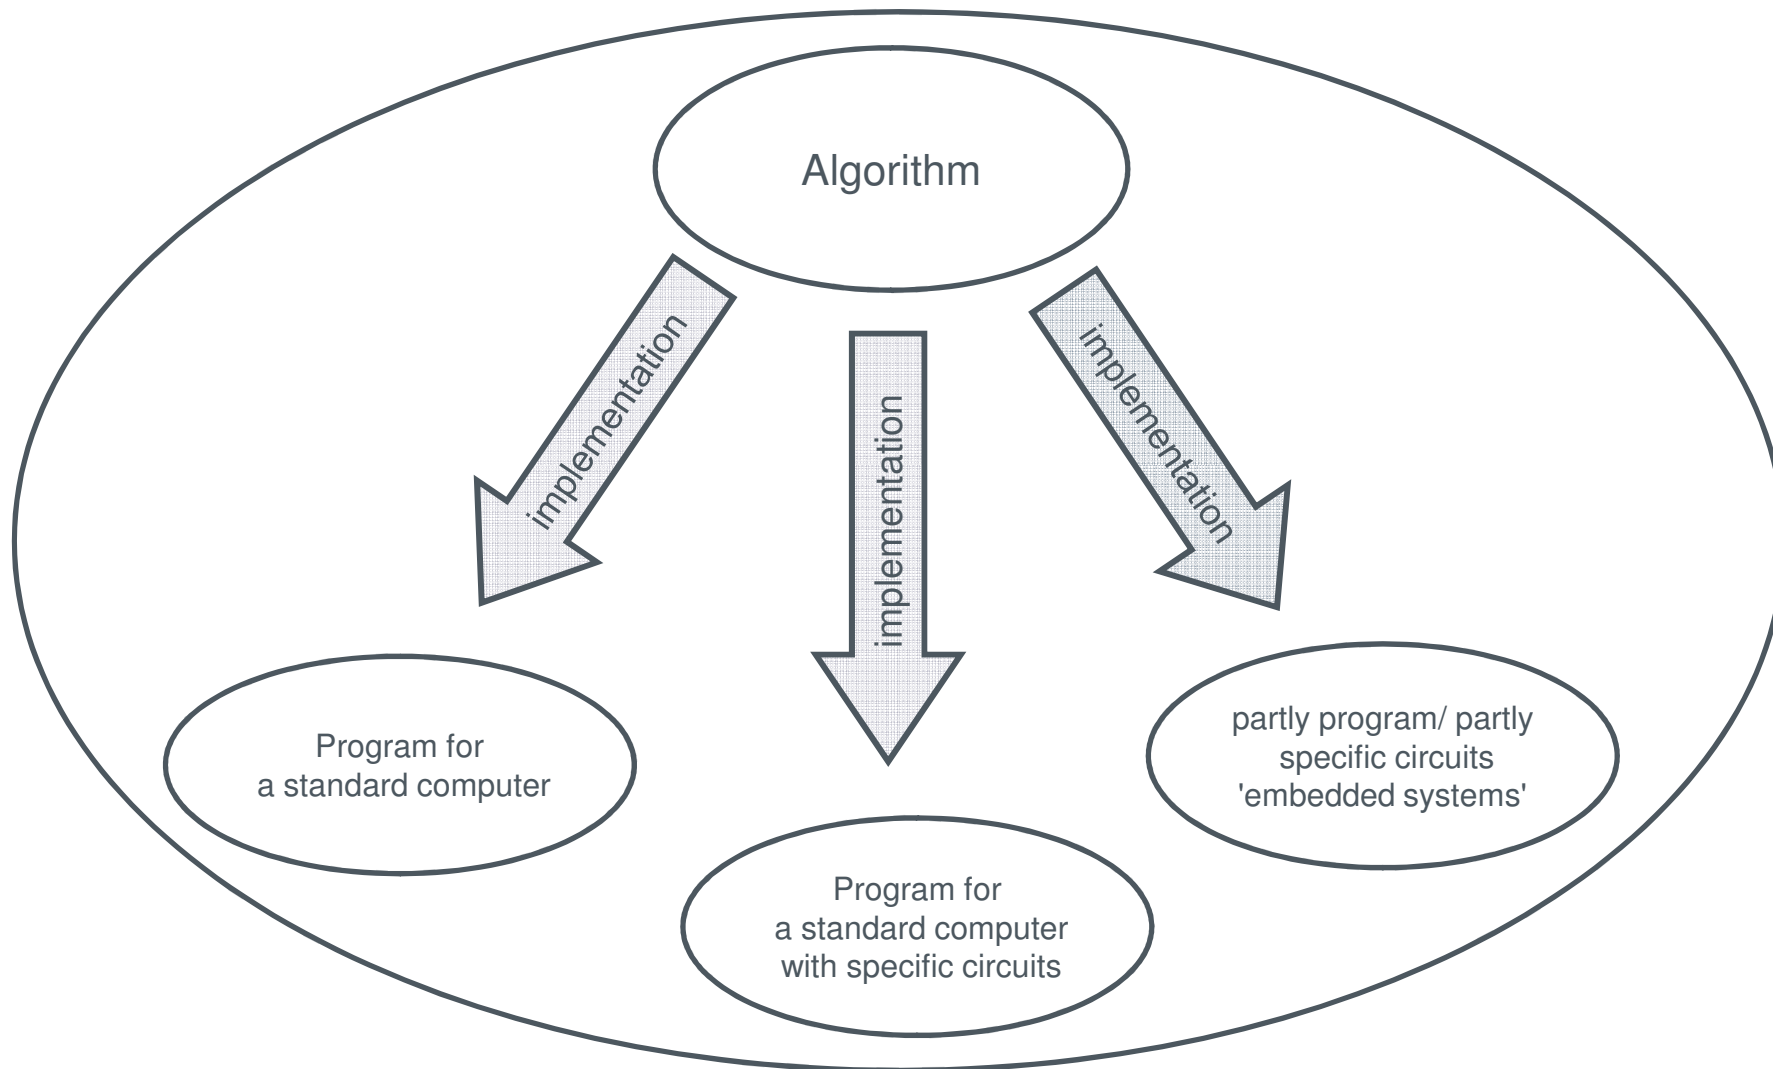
Algorithm

implementation

implementation

implementation

Program for a standard computer

Program for a standard computer with specific circuits

partly program/ partly specific circuits 'embedded systems'